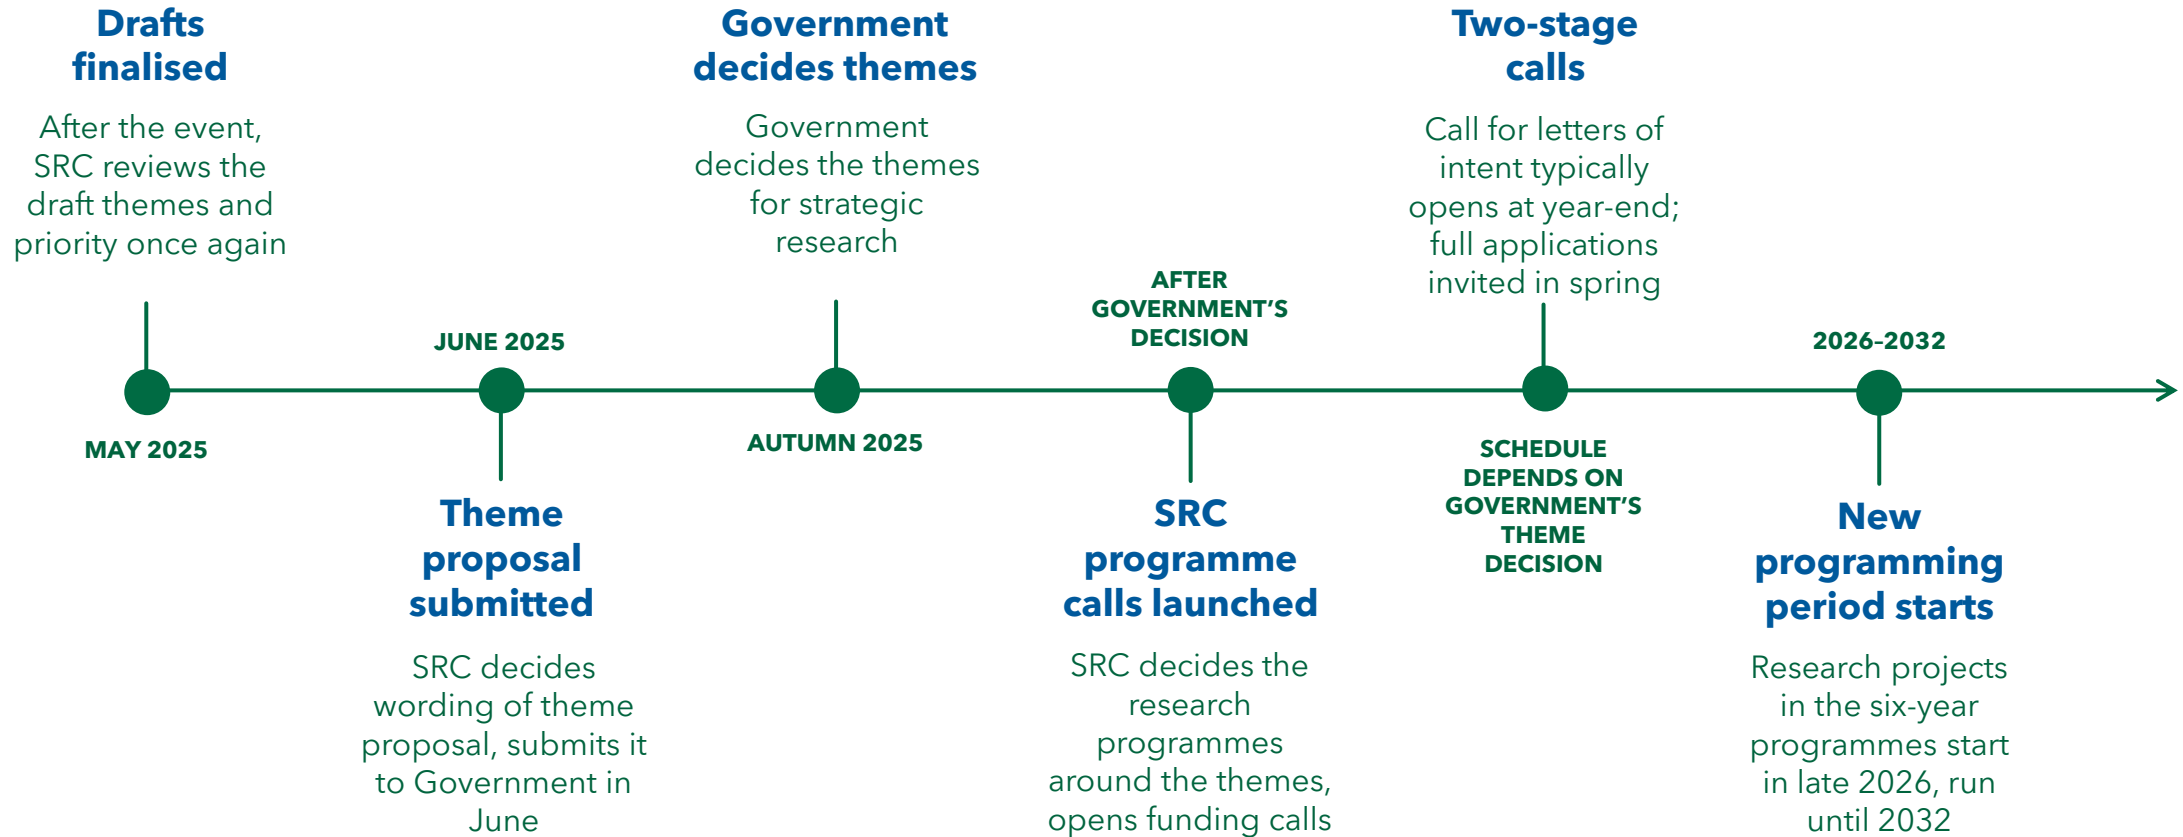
Drafts finalised

After the event, SRC reviews the draft themes and priority once again

MAY 2025

JUNE 2025

Theme proposal submitted

SRC decides wording of theme proposal, submits it to Government in June

Government decides themes

Government decides the themes for strategic research

AUTUMN 2025

AFTER GOVERNMENT'S DECISION

SRC programme calls launched

SRC decides the research programmes around the themes, opens funding calls

Two-stage calls

Call for letters of intent typically opens at year-end; full applications invited in spring

SCHEDULE DEPENDS ON GOVERNMENT'S THEME DECISION

2026-2032

New programming period starts

Research projects in the six-year programmes start in late 2026, run until 2032